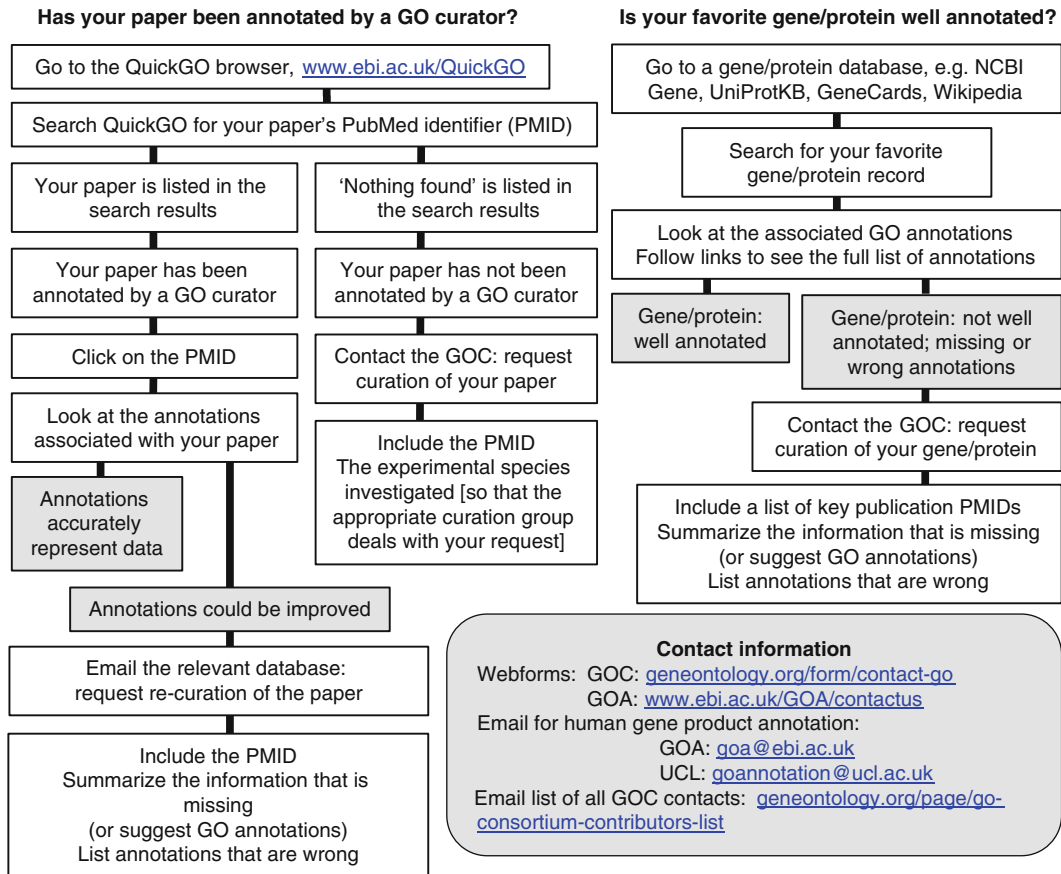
**Has your paper been annotated by a GO curator?**

Go to the QuickGO browser, www.ebi.ac.uk/QuickGO

Search QuickGO for your paper's PubMed identifier (PMID)

Your paper is listed in the search results

Your paper has been annotated by a GO curator

Click on the PMID

Look at the annotations associated with your paper

Annotations accurately represent data

'Nothing found' is listed in the search results

Your paper has not been annotated by a GO curator

Contact the GOC: request curation of your paper

Include the PMID
The experimental species investigated [so that the appropriate curation group deals with your request]

Annotations could be improved

Email the relevant database: request re-curation of the paper

Include the PMID
Summarize the information that is missing
(or suggest GO annotations)
List annotations that are wrong

**Is your favorite gene/protein well annotated?**

Go to a gene/protein database, e.g. NCBI Gene, UniProtKB, GeneCards, Wikipedia

Search for your favorite gene/protein record

Look at the associated GO annotations
Follow links to see the full list of annotations

Gene/protein: well annotated

Gene/protein: not well annotated; missing or wrong annotations

Contact the GOC: request curation of your gene/protein

Include a list of key publication PMIDs
Summarize the information that is missing
(or suggest GO annotations)
List annotations that are wrong

**Contact information**
Webforms: GOC: geneontology.org/form/contact-go
GOA: www.ebi.ac.uk/GOA/contactus
Email for human gene product annotation:
GOA: goa@ebi.ac.uk
UCL: goannotation@ucl.ac.uk
Email list of all GOC contacts: geneontology.org/page/go-consortium-contributors-list